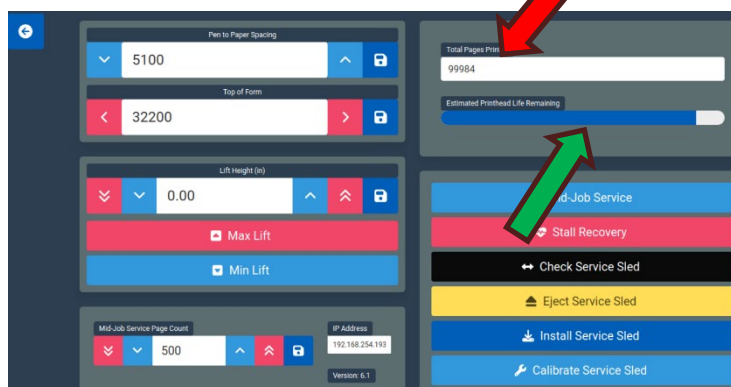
Pen to Paper Spacing

5100

Top of Form

32200

Lift Height (in)

0.00

Max Lift

Min Lift

Mid-Job Service Page Count

500

IP Address

192.168.254.193

Version: 6.1

Total Pages Prin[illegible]

99984

Estimated Printhead Life Remaining

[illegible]d-Job Service

Stall Recovery

Check Service Sled

Eject Service Sled

Install Service Sled

Calibrate Service Sled